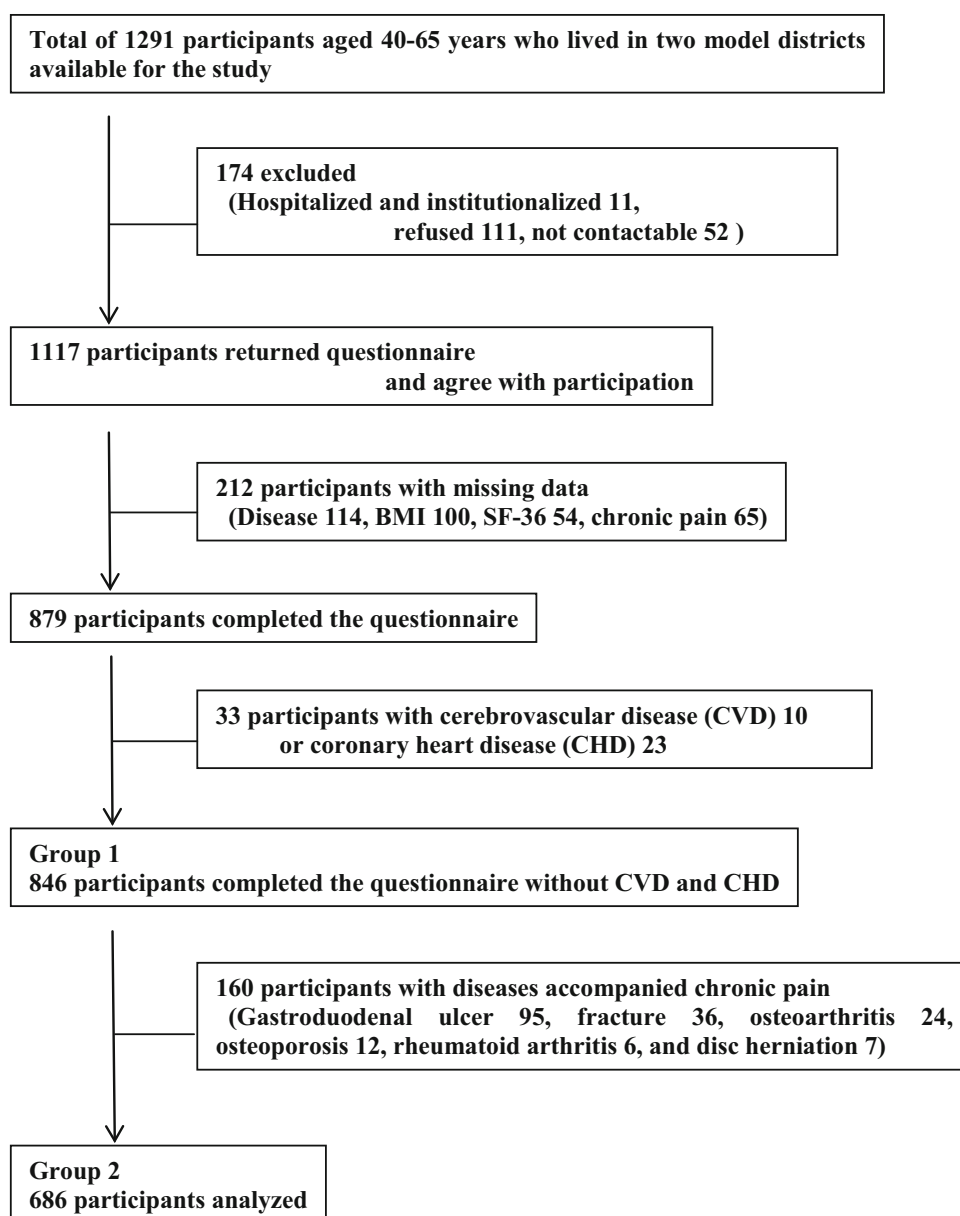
Total of 1291 participants aged 40-65 years who lived in two model districts available for the study

174 excluded
(Hospitalized and institutionalized 11, refused 111, not contactable 52 )

1117 participants returned questionnaire and agree with participation

212 participants with missing data
(Disease 114, BMI 100, SF-36 54, chronic pain 65)

879 participants completed the questionnaire

33 participants with cerebrovascular disease (CVD) 10 or coronary heart disease (CHD) 23

Group 1
846 participants completed the questionnaire without CVD and CHD

160 participants with diseases accompanied chronic pain
(Gastroduodenal ulcer 95, fracture 36, osteoarthritis 24, osteoporosis 12, rheumatoid arthritis 6, and disc herniation 7)

Group 2
686 participants analyzed